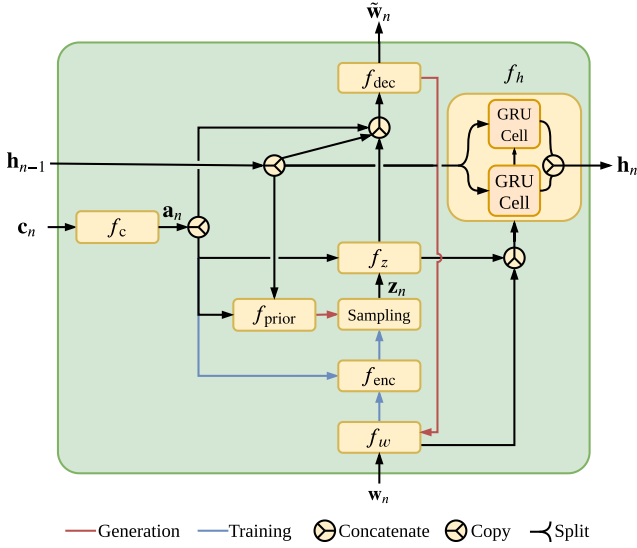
$\tilde{\mathbf{w}}_n$

$f_{\text{dec}}$

$f_h$

GRU Cell

GRU Cell

$\mathbf{h}_{n-1}$

$\mathbf{h}_n$

$\mathbf{c}_n$

$f_{\text{c}}$

$\mathbf{a}_n$

$f_z$

$\mathbf{z}_n$

$f_{\text{prior}}$

Sampling

$f_{\text{enc}}$

$f_w$

$\mathbf{w}_n$

Generation Training Concatenate Copy Split